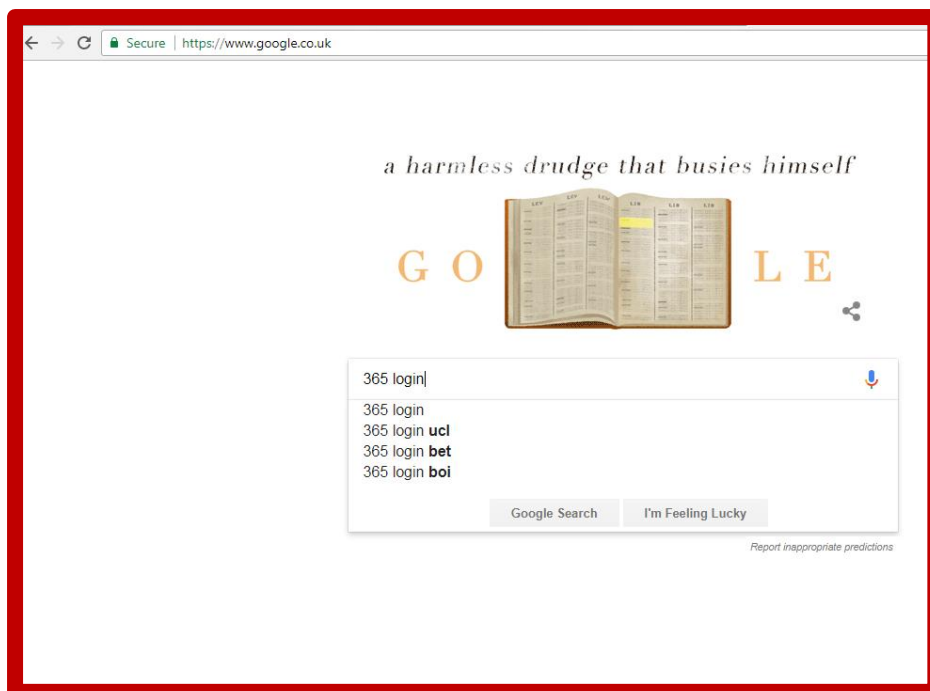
Secure | https://www.google.co.uk

a harmless drudge that busies himself

G O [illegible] L E

365 login

365 login
365 login **ucl**
365 login **bet**
365 login **boi**

Google Search I'm Feeling Lucky

Report inappropriate predictions